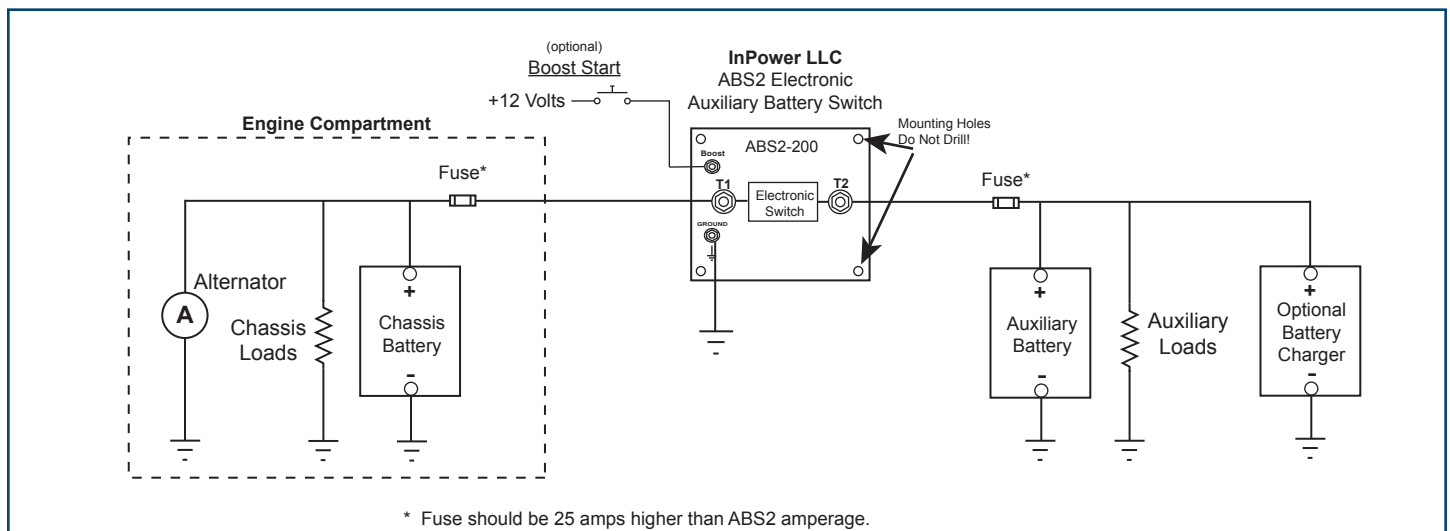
(optional)
Boost Start

+12 Volts

InPower LLC
ABS2 Electronic
Auxiliary Battery Switch

Mounting Holes
Do Not Drill!

Engine Compartment

ABS2-200

Boost

Fuse*

T1

Electronic Switch

T2

Fuse*

GROUND

Alternator

A

Chassis Loads

+
Chassis Battery
-

+
Auxiliary Battery
-

Auxiliary Loads

+
Optional Battery Charger
-

* Fuse should be 25 amps higher than ABS2 amperage.